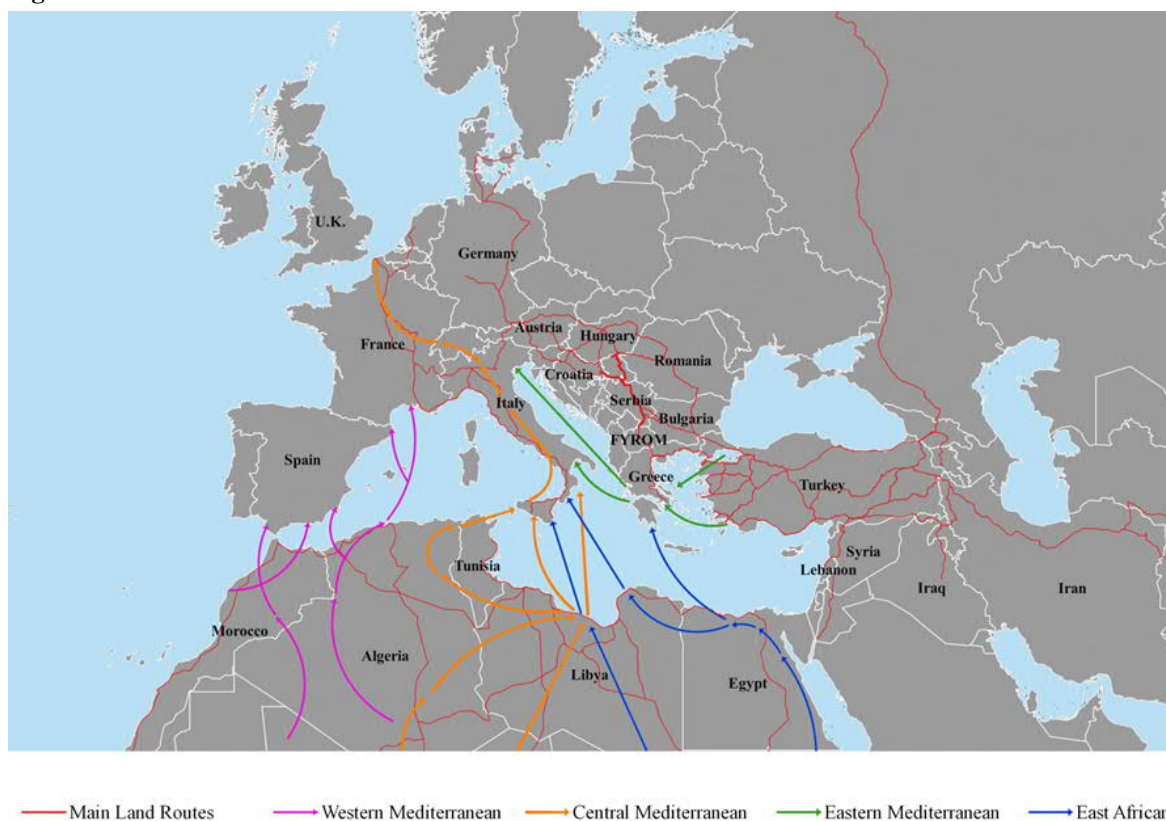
U.K.
Germany
France
Austria
Hungary
Romania
Croatia
Italy
Serbia
Bulgaria
FYROM
Spain
Greece
Turkey
Tunisia
Syria
Lebanon
Iraq
Iran
Morocco
Algeria
Libya
Egypt

Main Land Routes
Western Mediterranean
Central Mediterranean
Eastern Mediterranean
East Africa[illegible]